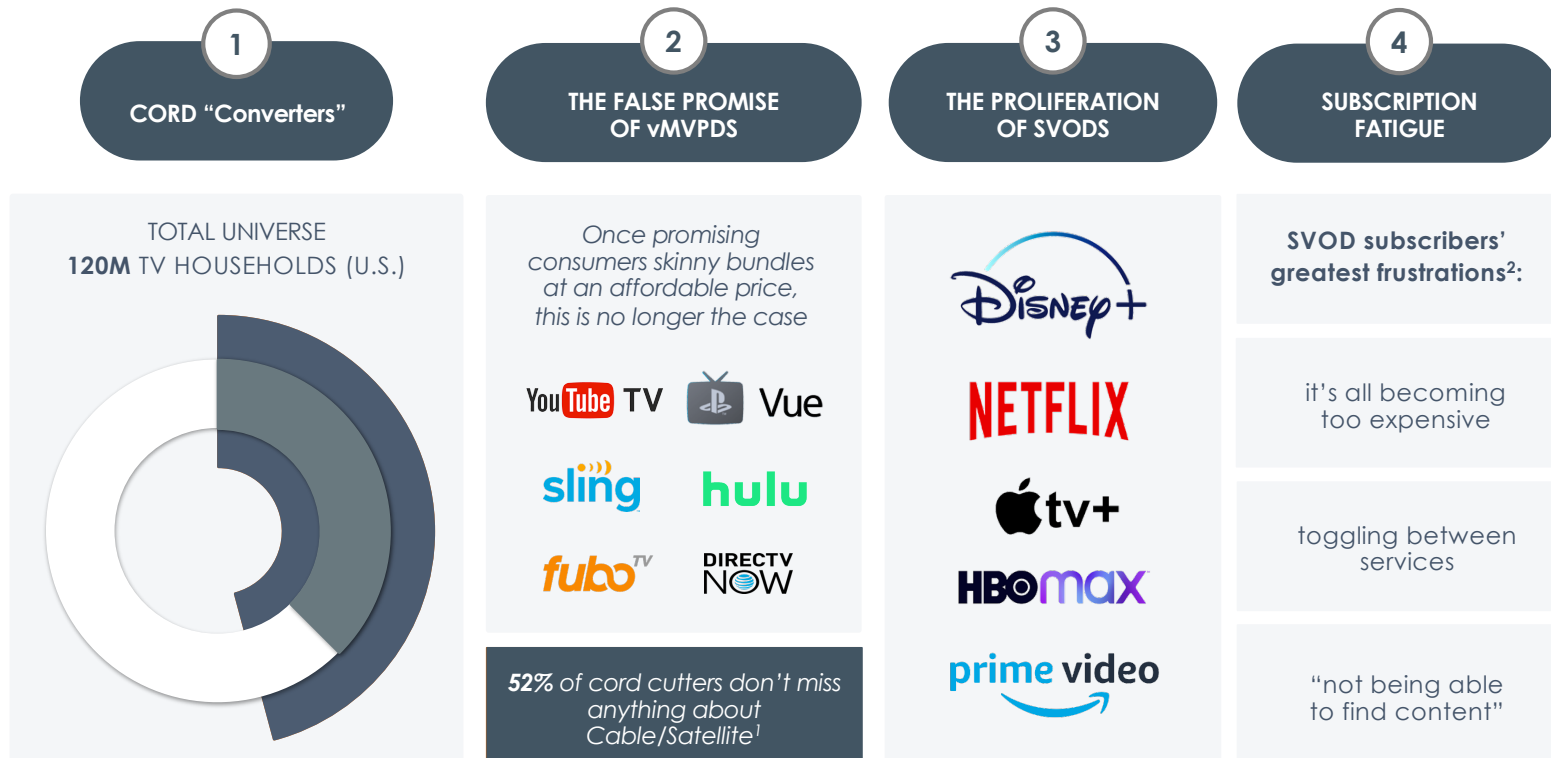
1

CORD “Converters”

2

THE FALSE PROMISE OF vMVPDS

3

THE PROLIFERATION OF SVODS

4

SUBSCRIPTION FATIGUE

TOTAL UNIVERSE
**120M** TV HOUSEHOLDS (U.S.)

*Once promising consumers skinny bundles at an affordable price, this is no longer the case*

YouTube TV

Vue

sling

hulu

fubo TV

DIRECTV NOW

***52%*** *of cord cutters don’t miss anything about Cable/Satellite$^1$*

Disney+

NETFLIX

tv+

HBO max

prime video

**SVOD subscribers’ greatest frustrations$^2$:**

it’s all becoming too expensive

toggling between services

“not being able to find content”